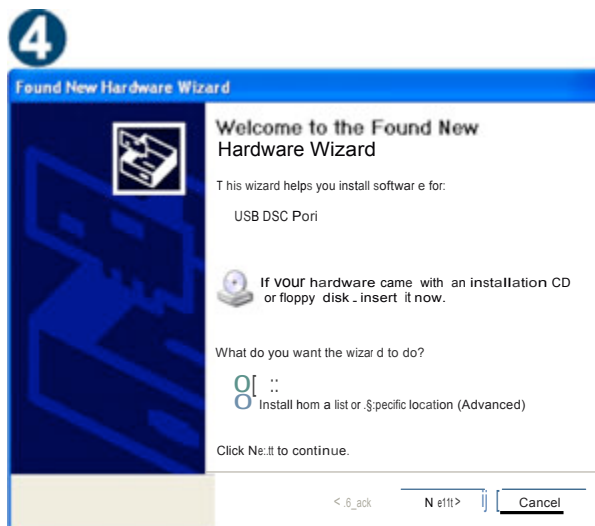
4

Found New Hardware Wizard

Welcome to the Found New Hardware Wizard

T his wizard helps you install softwar e for:

USB DSC Pori

If VOUr hardware came with an installation CD or floppy disk - insert it now.

What do you want the wizar d to do?

O[ ::

O Install hom a list or .§:pecific location (Advanced)

Click Ne:tt to continue.

< .6_ack N e1tt> Cancel